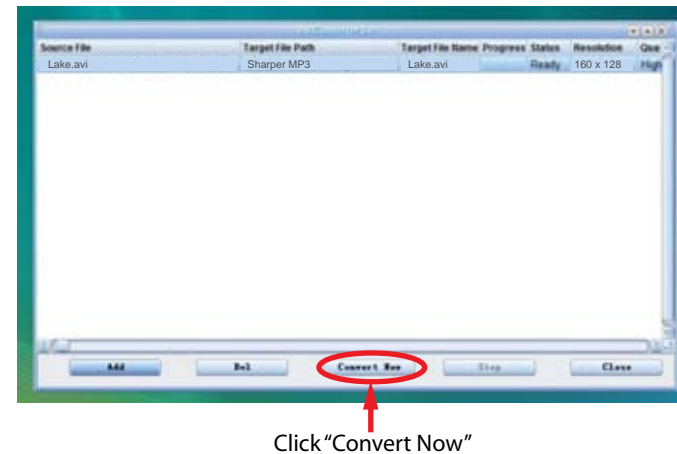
| Source File | Target File Path | Target File Name | Progress | Status | Resolution | Qua |
|---|---|---|---|---|---|---|
| Lake.avi | Sharper MP3 | Lake.avi | | Ready | 160 x 128 | High |

Add Del Convert Now Stop Close

Click "Convert Now"